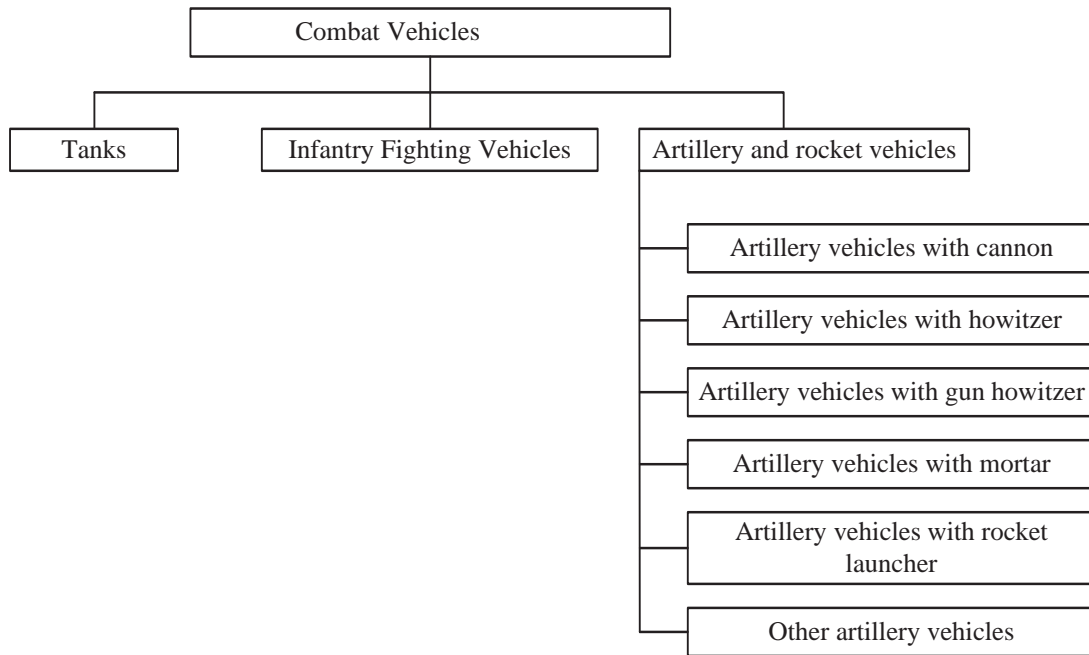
Combat Vehicles

Tanks

Infantry Fighting Vehicles

Artillery and rocket vehicles

Artillery vehicles with cannon

Artillery vehicles with howitzer

Artillery vehicles with gun howitzer

Artillery vehicles with mortar

Artillery vehicles with rocket launcher

Other artillery vehicles